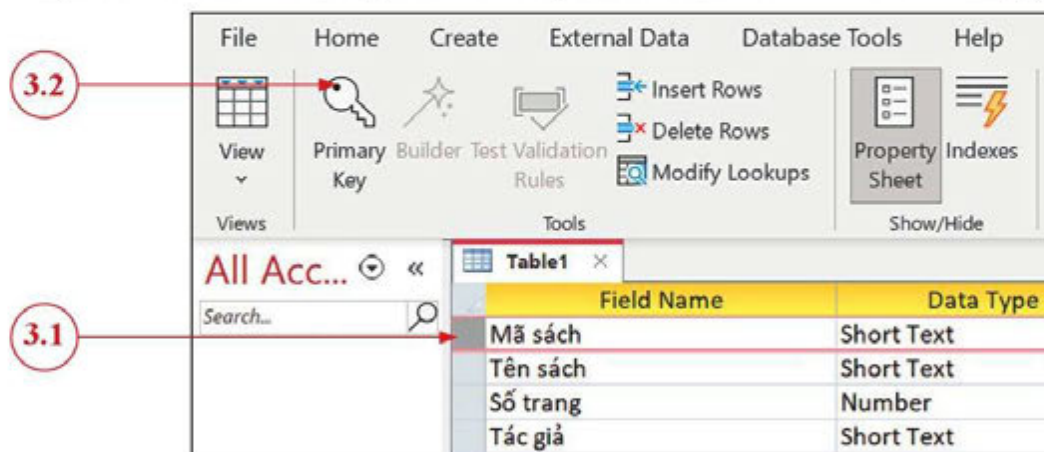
3.2

3.1

File Home Create External Data Database Tools Help

View

Views

Primary Key

Builder

Test Validation Rules

Insert Rows

Delete Rows

Modify Lookups

Tools

Property Sheet

Indexes

Show/Hide

All Acc... «

Search...

Table1 ×

| Field Name | Data Type |
|---|---|
| Mã sách | Short Text |
| Tên sách | Short Text |
| Số trang | Number |
| Tác giả | Short Text |